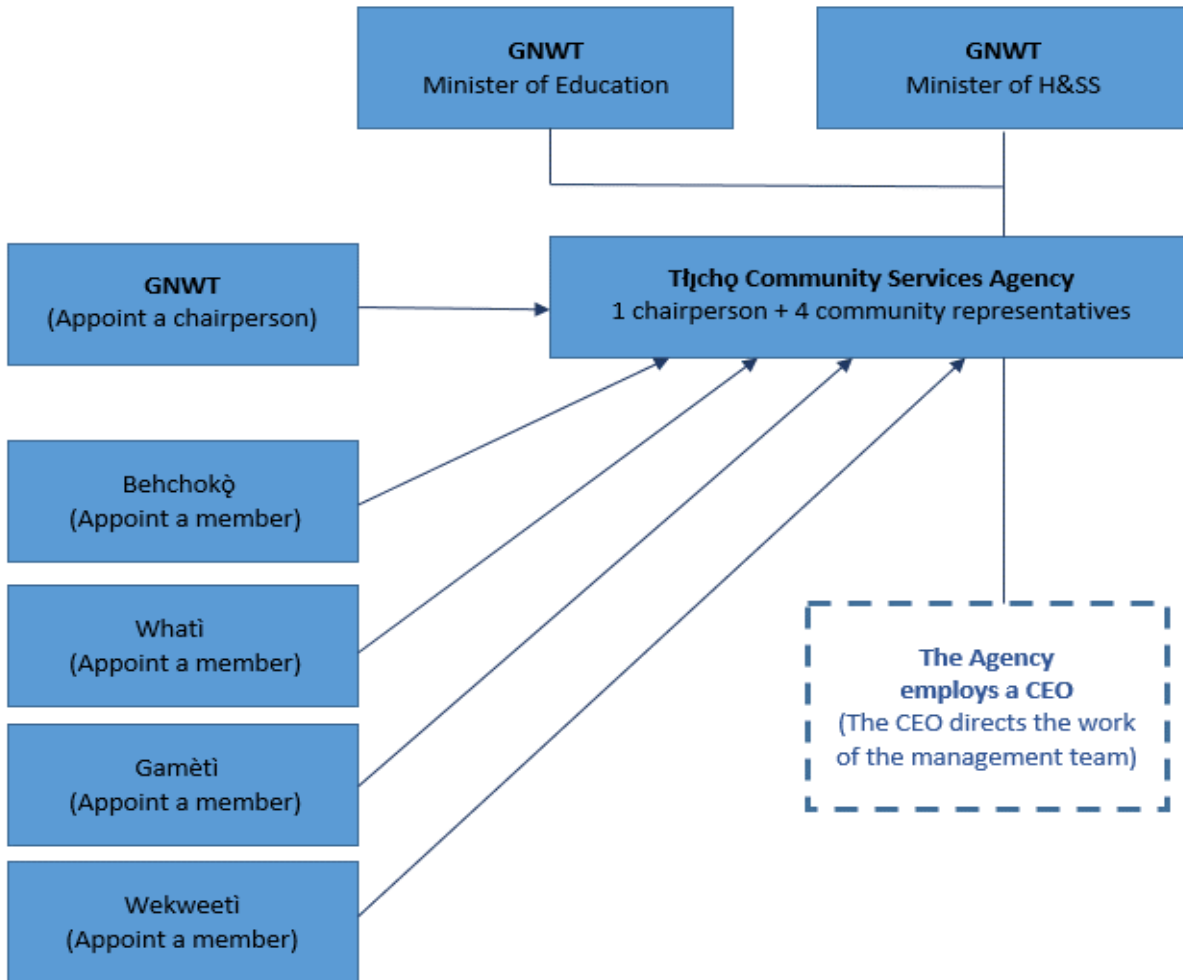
GNWT
Minister of Education

GNWT
Minister of H&SS

GNWT
(Appoint a chairperson)

Tłı̨chǫ Community Services Agency
1 chairperson + 4 community representatives

Behchokǫ̀
(Appoint a member)

Whatì
(Appoint a member)

Gamètì
(Appoint a member)

Wekweètì
(Appoint a member)

The Agency employs a CEO
(The CEO directs the work of the management team)